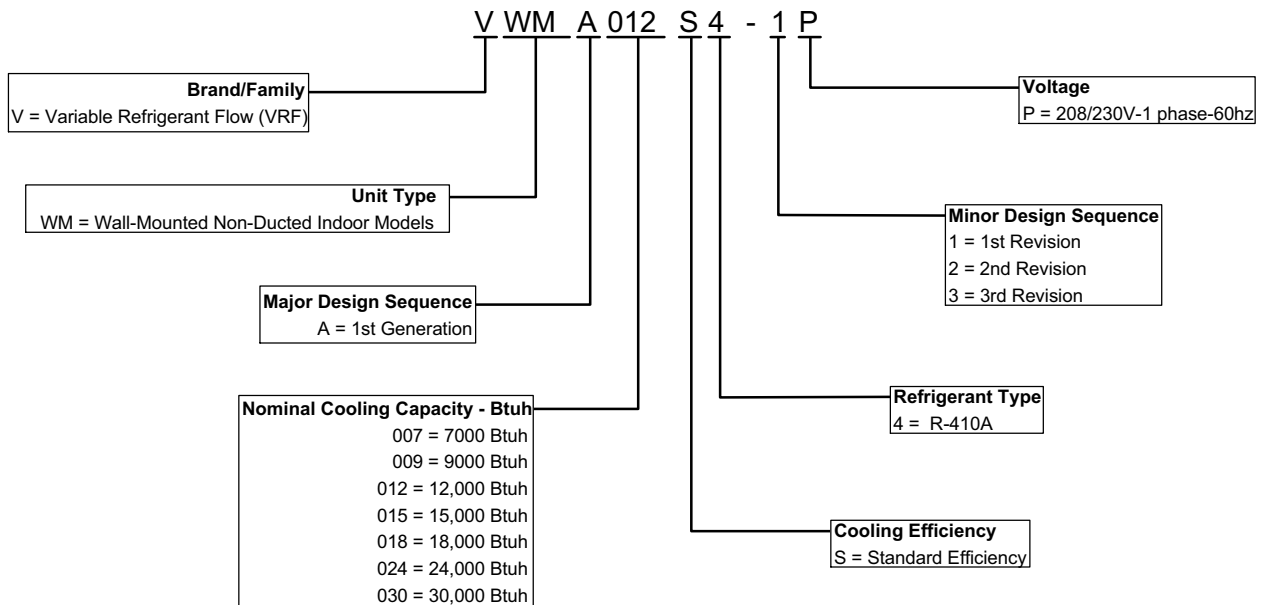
V WM A 012 S 4 - 1 P

Brand/Family
V = Variable Refrigerant Flow (VRF)

Unit Type
WM = Wall-Mounted Non-Ducted Indoor Models

Major Design Sequence
A = 1st Generation

Nominal Cooling Capacity - Btuh
007 = 7000 Btuh
009 = 9000 Btuh
012 = 12,000 Btuh
015 = 15,000 Btuh
018 = 18,000 Btuh
024 = 24,000 Btuh
030 = 30,000 Btuh

Voltage
P = 208/230V-1 phase-60hz

Minor Design Sequence
1 = 1st Revision
2 = 2nd Revision
3 = 3rd Revision

Refrigerant Type
4 = R-410A

Cooling Efficiency
S = Standard Efficiency